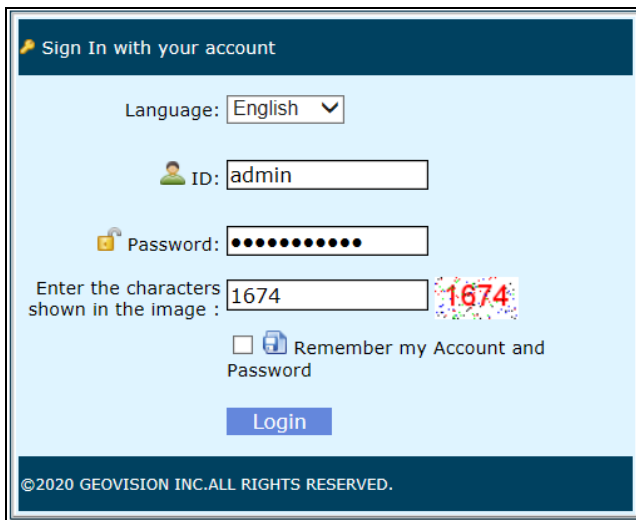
Sign In with your account

Language: English

ID: admin

Password: ●●●●●●●●●●●

Enter the characters shown in the image : 1674 1674

Remember my Account and Password

Login

©2020 GEOVISION INC.ALL RIGHTS RESERVED.